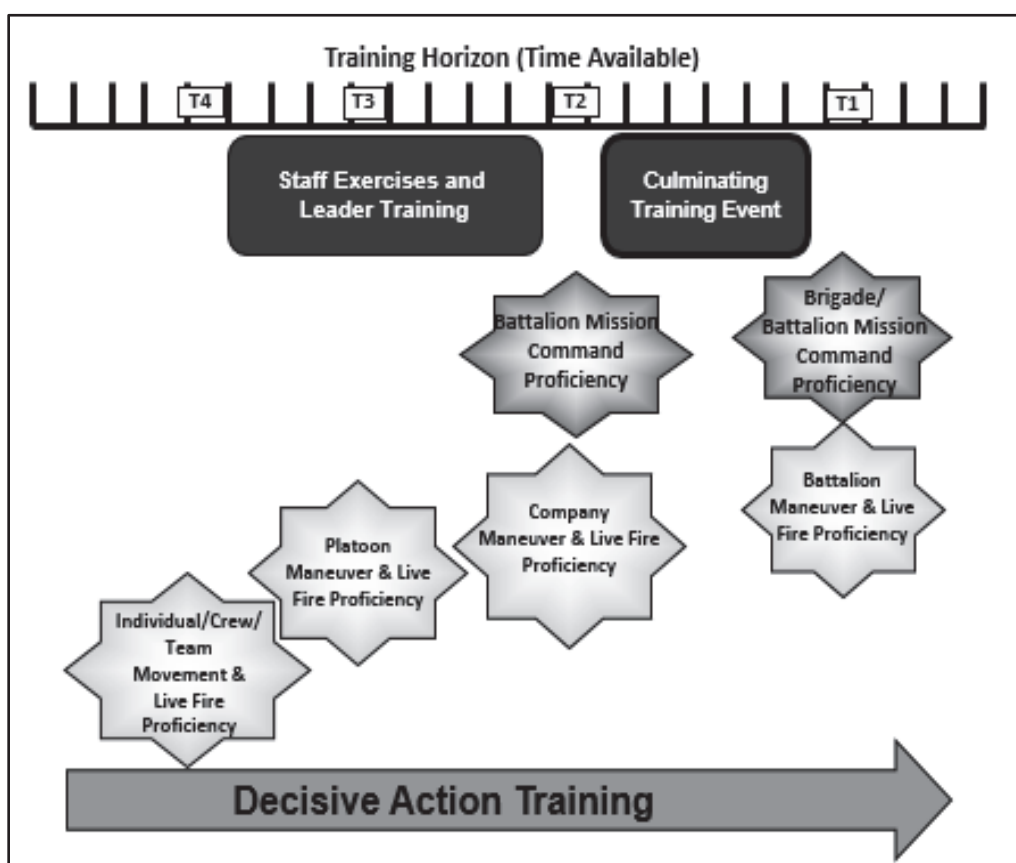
Training Horizon (Time Available)

T4

T3

T2

T1

Staff Exercises and Leader Training

Culminating Training Event

Battalion Mission Command Proficiency

Brigade/ Battalion Mission Command Proficiency

Individual/Crew/ Team Movement & Live Fire Proficiency

Platoon Maneuver & Live Fire Proficiency

Company Maneuver & Live Fire Proficiency

Battalion Maneuver & Live Fire Proficiency

Decisive Action Training